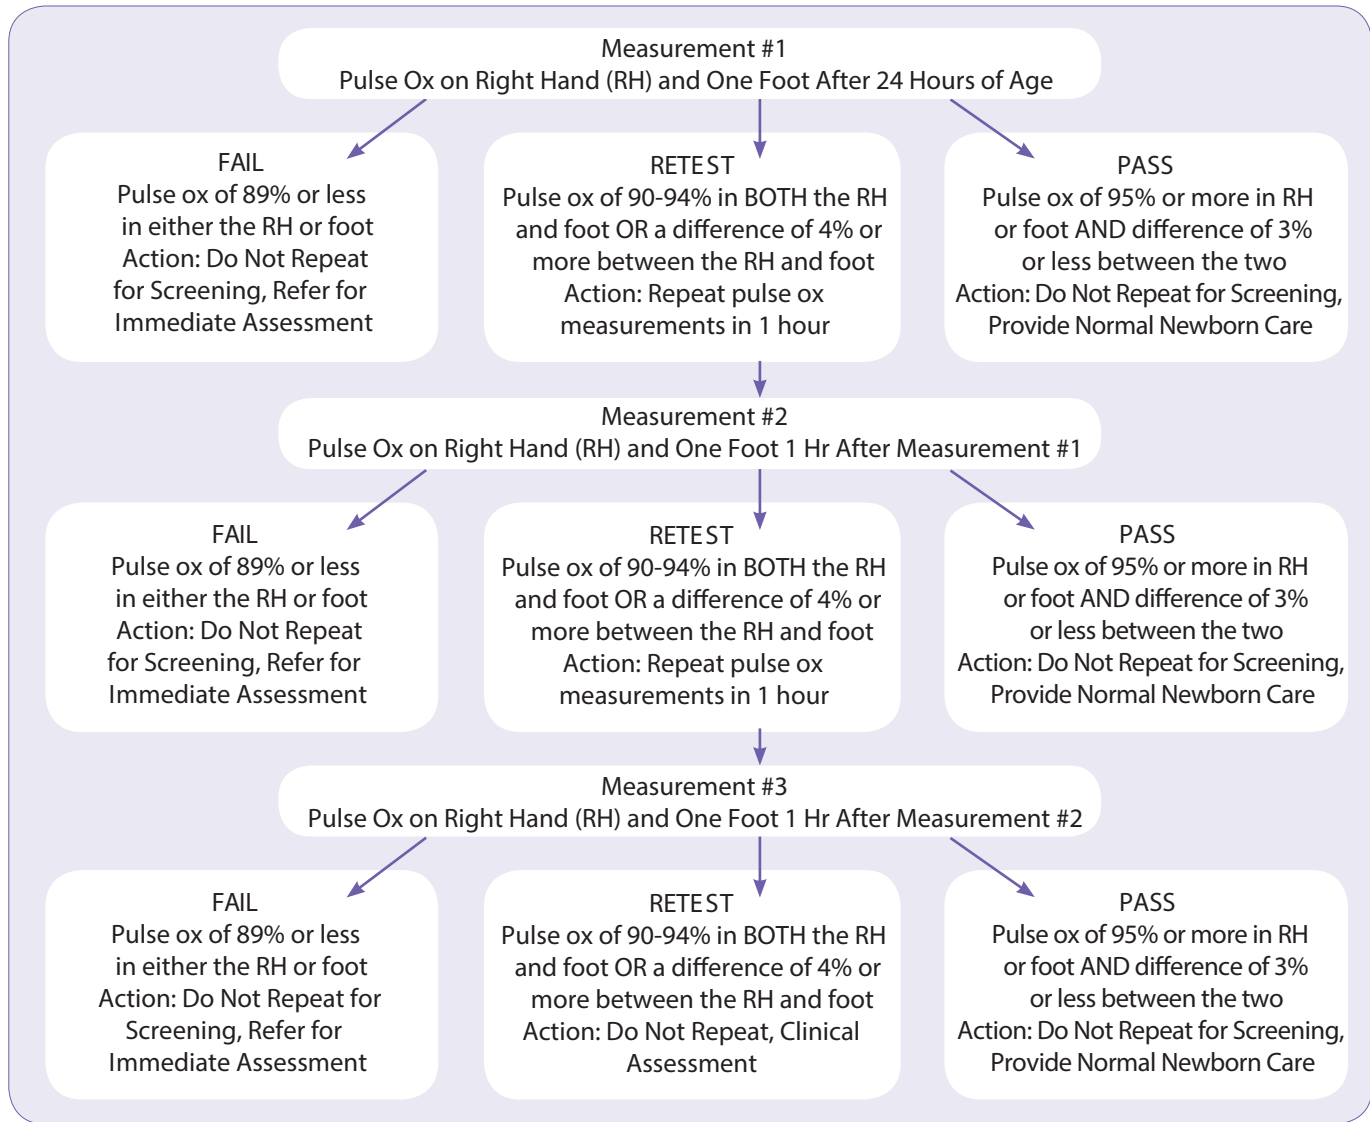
Measurement #1
Pulse Ox on Right Hand (RH) and One Foot After 24 Hours of Age

FAIL
Pulse ox of 89% or less in either the RH or foot
Action: Do Not Repeat for Screening, Refer for Immediate Assessment

RETEST
Pulse ox of 90-94% in BOTH the RH and foot OR a difference of 4% or more between the RH and foot
Action: Repeat pulse ox measurements in 1 hour

PASS
Pulse ox of 95% or more in RH or foot AND difference of 3% or less between the two
Action: Do Not Repeat for Screening, Provide Normal Newborn Care

Measurement #2
Pulse Ox on Right Hand (RH) and One Foot 1 Hr After Measurement #1

FAIL
Pulse ox of 89% or less in either the RH or foot
Action: Do Not Repeat for Screening, Refer for Immediate Assessment

RETEST
Pulse ox of 90-94% in BOTH the RH and foot OR a difference of 4% or more between the RH and foot
Action: Repeat pulse ox measurements in 1 hour

PASS
Pulse ox of 95% or more in RH or foot AND difference of 3% or less between the two
Action: Do Not Repeat for Screening, Provide Normal Newborn Care

Measurement #3
Pulse Ox on Right Hand (RH) and One Foot 1 Hr After Measurement #2

FAIL
Pulse ox of 89% or less in either the RH or foot
Action: Do Not Repeat for Screening, Refer for Immediate Assessment

RETEST
Pulse ox of 90-94% in BOTH the RH and foot OR a difference of 4% or more between the RH and foot
Action: Do Not Repeat, Clinical Assessment

PASS
Pulse ox of 95% or more in RH or foot AND difference of 3% or less between the two
Action: Do Not Repeat for Screening, Provide Normal Newborn Care